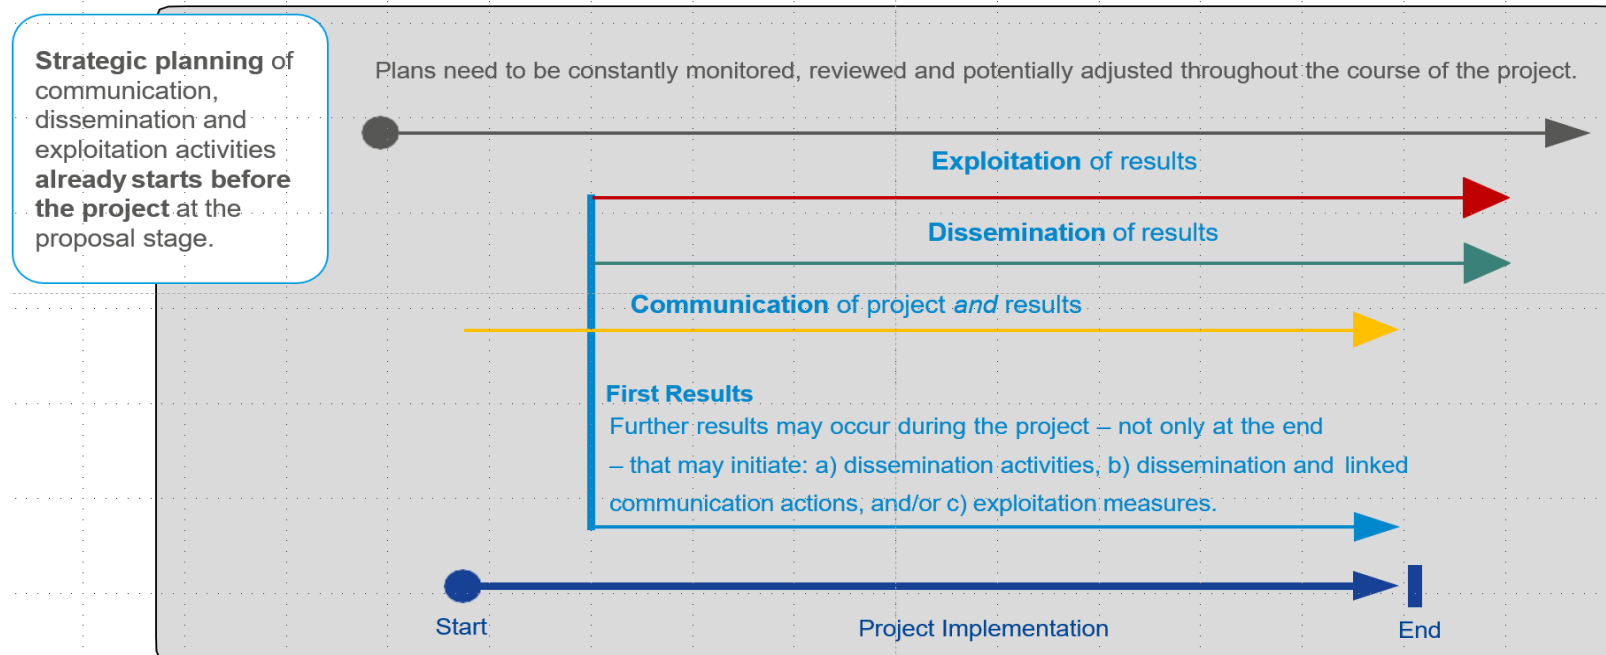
Strategic planning of communication, dissemination and exploitation activities already starts before the project at the proposal stage.

Plans need to be constantly monitored, reviewed and potentially adjusted throughout the course of the project.

Exploitation of results

Dissemination of results

Communication of project and results

First Results
Further results may occur during the project – not only at the end – that may initiate: a) dissemination activities, b) dissemination and linked communication actions, and/or c) exploitation measures.

Start

Project Implementation

End